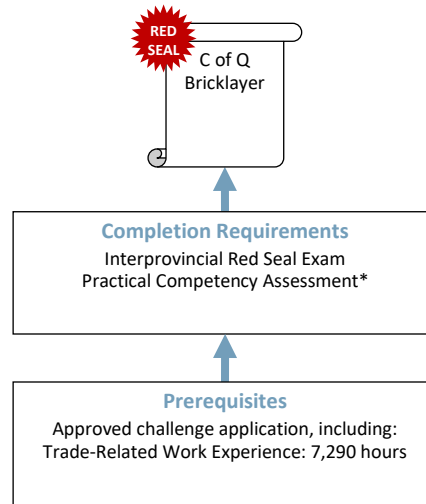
RED SEAL

C of Q
Bricklayer

Completion Requirements
Interprovincial Red Seal Exam
Practical Competency Assessment*

Prerequisites
Approved challenge application, including:
Trade-Related Work Experience: 7,290 hours